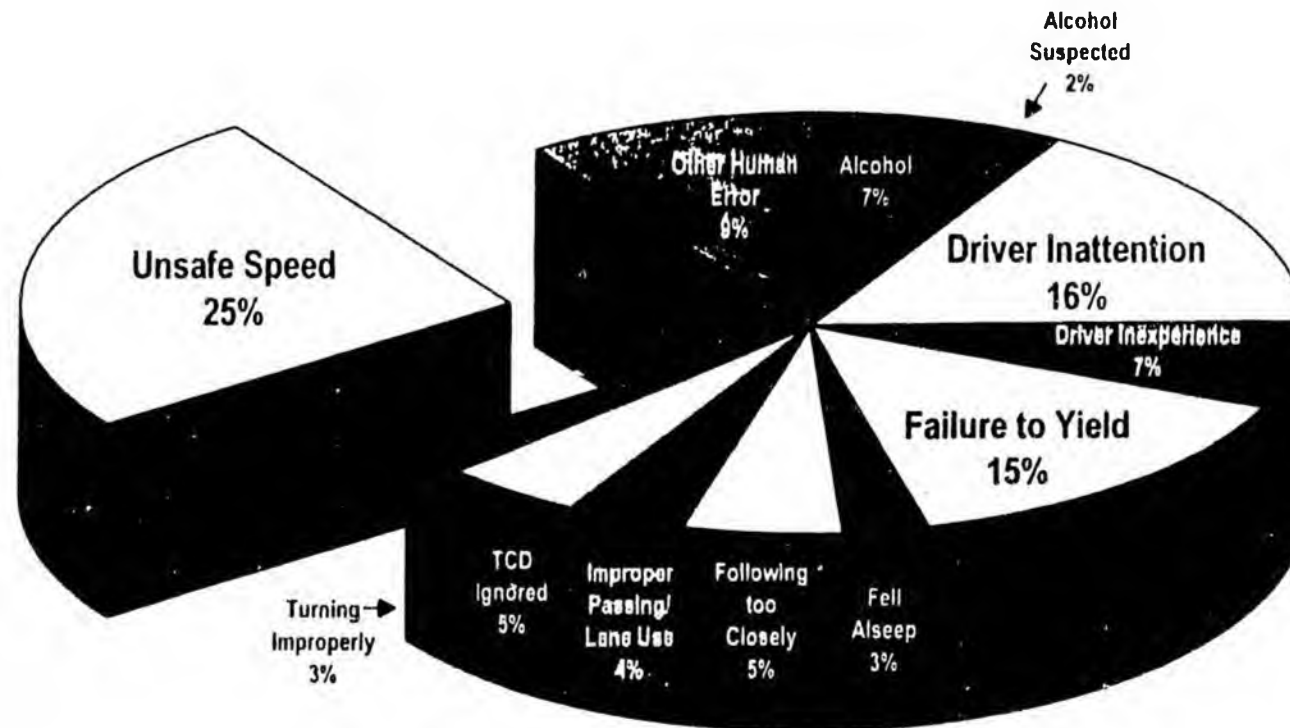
Alcohol Suspected 2%

Other Human Error 9%

Alcohol 7%

Unsafe Speed 25%

Driver Inattention 16%

Driver Inexperience 7%

Failure to Yield 15%

TCD Ignored 5%

Improper Passing/ Lane Use 4%

Following too Closely 5%

Fell Alseep 3%

Turning Improperly 3%